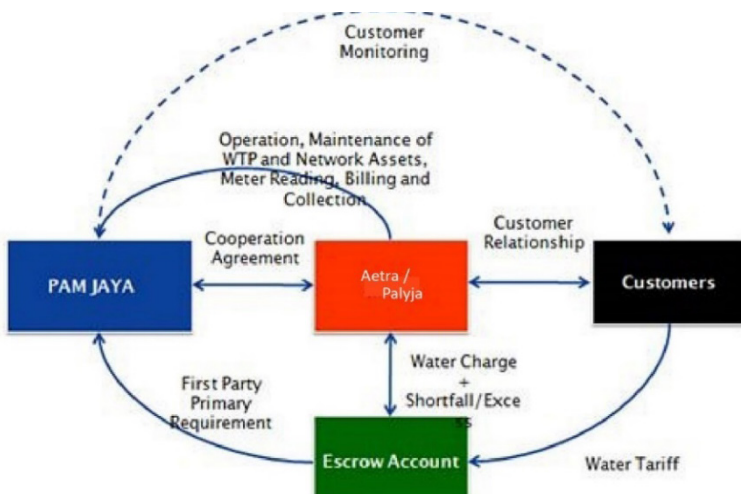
Customer Monitoring

Operation, Maintenance of WTP and Network Assets, Meter Reading, Billing and Collection

Cooperation Agreement

Customer Relationship

PAM JAYA

Aetra / ... Palyja

Customers

Water Charge + Shortfall/Exce ss

First Party Primary Requirement

Escrow Account

Water Tariff